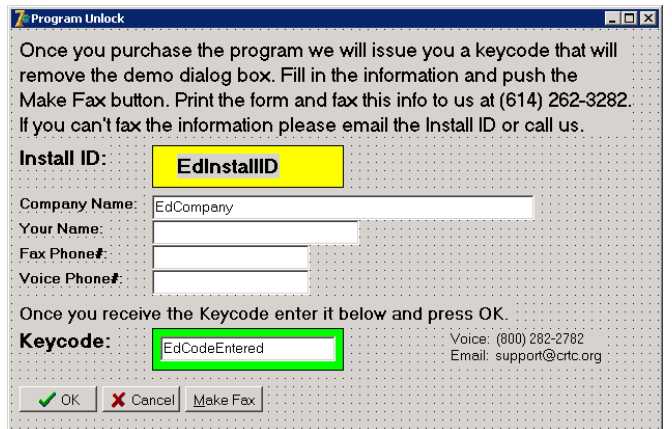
Program Unlock

Once you purchase the program we will issue you a keycode that will remove the demo dialog box. Fill in the information and push the Make Fax button. Print the form and fax this info to us at (614) 262-3282. If you can't fax the information please email the Install ID or call us.

Install ID: EdInstallID

Company Name: EdCompany

Your Name:

Fax Phone#:

Voice Phone#:

Once you receive the Keycode enter it below and press OK.

Keycode: EdCodeEntered

Voice: (800) 282-2782
Email: support@crtc.org

OK Cancel Make Fax